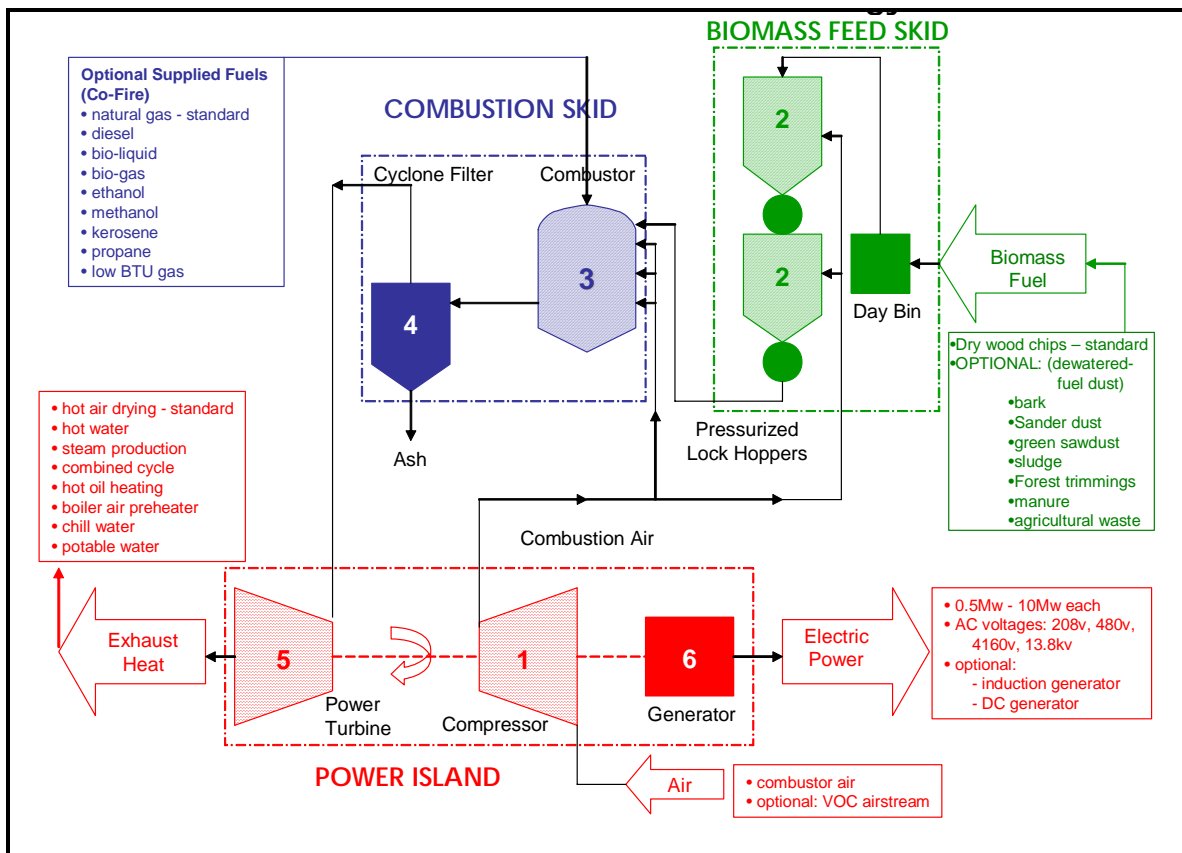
BIOMASS FEED SKID

Optional Supplied Fuels (Co-Fire)
• natural gas - standard
• diesel
• bio-liquid
• bio-gas
• ethanol
• methanol
• kerosene
• propane
• low BTU gas

COMBUSTION SKID

Cyclone Filter

Combustor

2

2

3

4

Day Bin

Biomass Fuel

•Dry wood chips – standard
•OPTIONAL: (dewatered-fuel dust)
•bark
•Sander dust
•green sawdust
•sludge
•Forest trimmings
•manure
•agricultural waste

Ash

Pressurized Lock Hoppers

• hot air drying - standard
• hot water
• steam production
• combined cycle
• hot oil heating
• boiler air preheater
• chill water
• potable water

Combustion Air

Exhaust Heat

5

Power Turbine

1

Compressor

6

Generator

Electric Power

• 0.5Mw - 10Mw each
• AC voltages: 208v, 480v, 4160v, 13.8kv
• optional:
- induction generator
- DC generator

POWER ISLAND

Air

• combustor air
• optional: VOC airstream